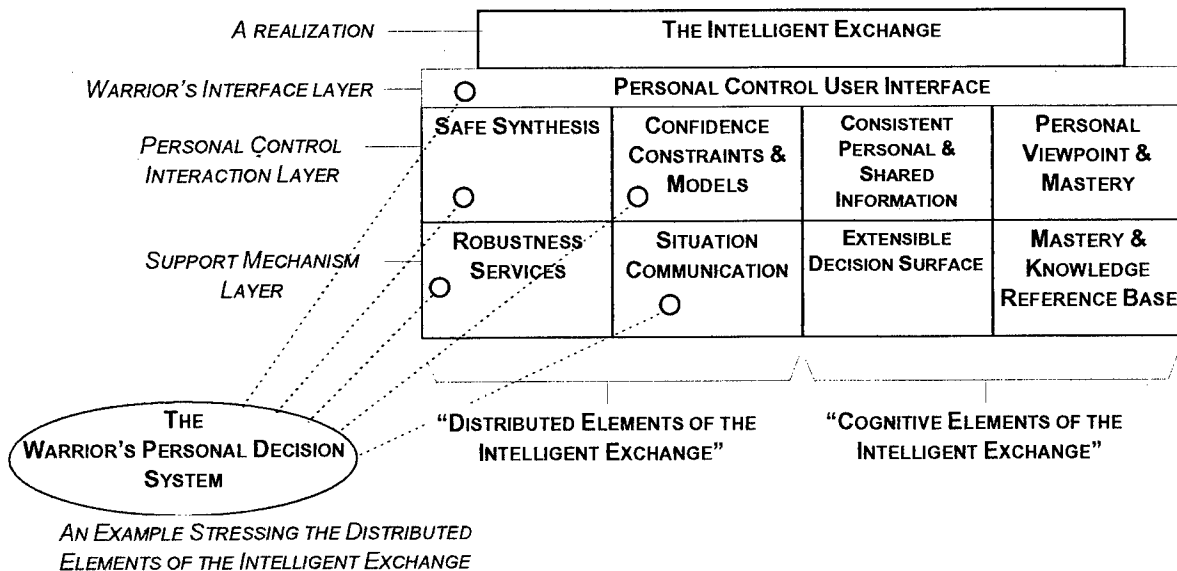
A REALIZATION

THE INTELLIGENT EXCHANGE

WARRIOR'S INTERFACE LAYER

PERSONAL CONTROL USER INTERFACE

PERSONAL CONTROL INTERACTION LAYER

| SAFE SYNTHESIS | CONFIDENCE CONSTRAINTS & MODELS | CONSISTENT PERSONAL & SHARED INFORMATION | PERSONAL VIEWPOINT & MASTERY |
|---|---|---|---|
| ROBUSTNESS SERVICES | SITUATION COMMUNICATION | EXTENSIBLE DECISION SURFACE | MASTERY & KNOWLEDGE REFERENCE BASE |

SUPPORT MECHANISM LAYER

THE WARRIOR'S PERSONAL DECISION SYSTEM

"DISTRIBUTED ELEMENTS OF THE INTELLIGENT EXCHANGE"

"COGNITIVE ELEMENTS OF THE INTELLIGENT EXCHANGE"

AN EXAMPLE STRESSING THE DISTRIBUTED ELEMENTS OF THE INTELLIGENT EXCHANGE